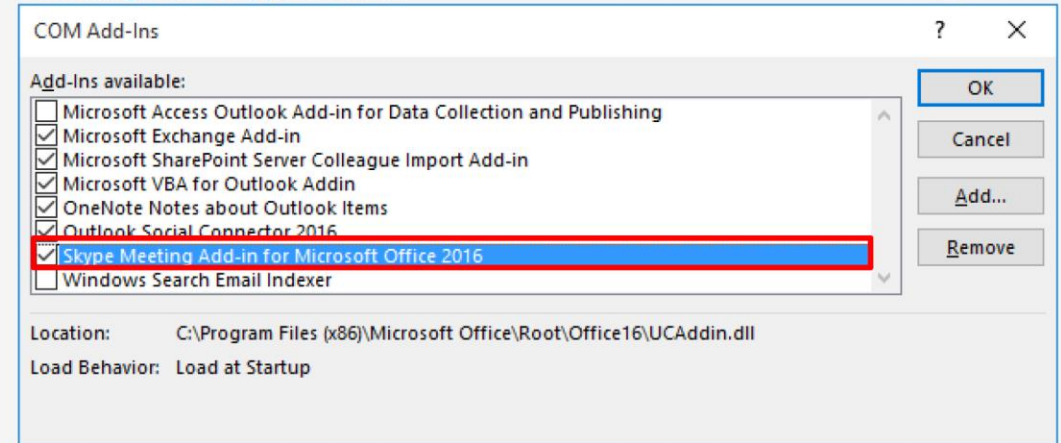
COM Add-Ins

?

×

Add-Ins available:

Microsoft Access Outlook Add-in for Data Collection and Publishing

Microsoft Exchange Add-in

Microsoft SharePoint Server Colleague Import Add-in

Microsoft VBA for Outlook Addin

OneNote Notes about Outlook Items

Outlook Social Connector 2016

Skype Meeting Add-in for Microsoft Office 2016

Windows Search Email Indexer

OK

Cancel

Add...

Remove

Location: C:\Program Files (x86)\Microsoft Office\Root\Office16\UCAddin.dll

Load Behavior: Load at Startup